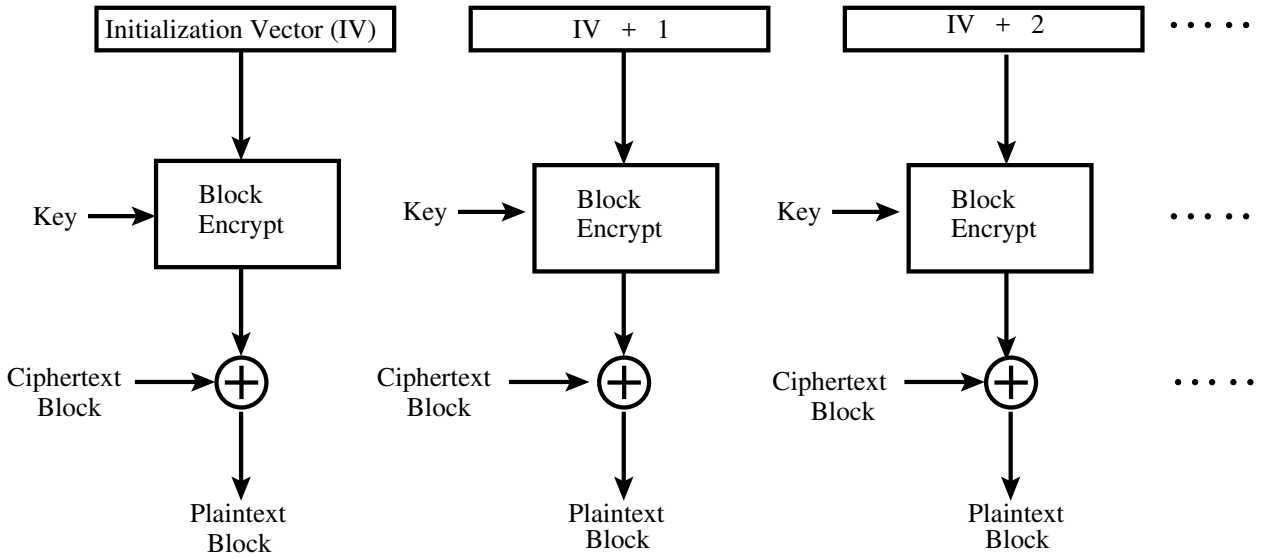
Initialization Vector (IV)

IV + 1

IV + 2

.....

Key

Block Encrypt

Key

Block Encrypt

Key

Block Encrypt

.....

Ciphertext Block

$\oplus$

Ciphertext Block

$\oplus$

Ciphertext Block

$\oplus$

.....

Plaintext Block

Plaintext Block

Plaintext Block